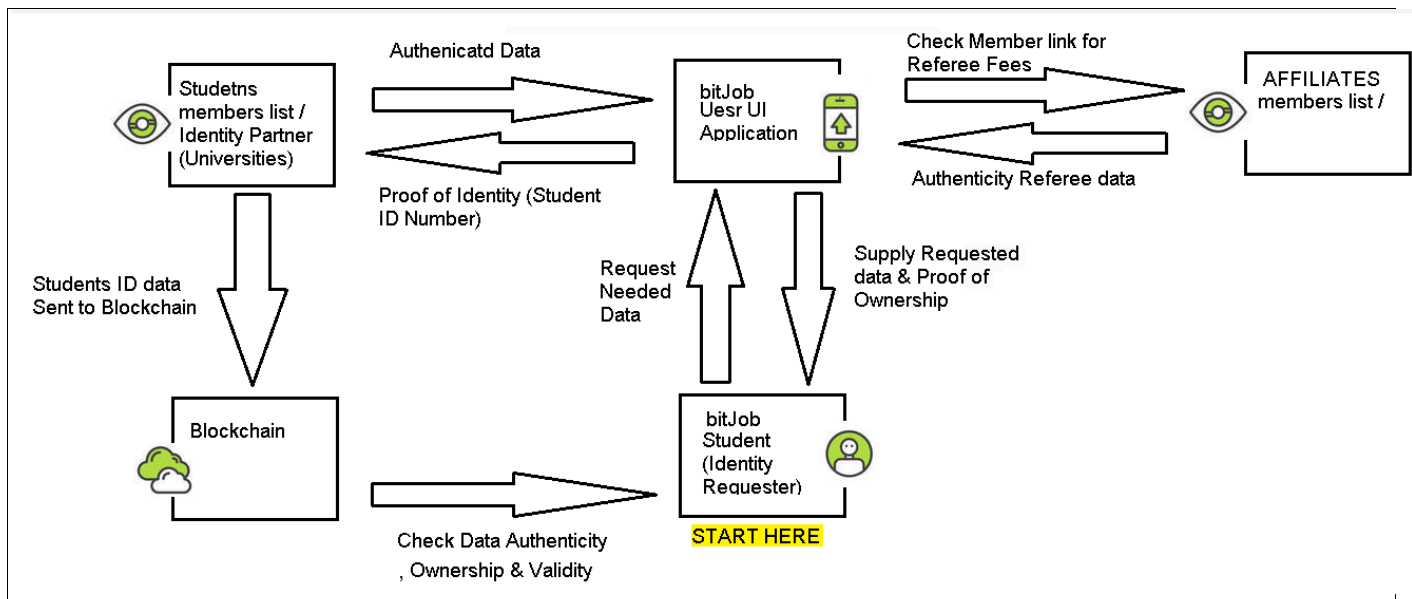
Studetns members list / Identity Partner (Universities)

Authenicatd Data

Proof of Identity (Student ID Number)

bitJob Uesr UI Application

Check Member link for Referee Fees

Authenticity Referee data

AFFILIATES members list /

Students ID data Sent to Blockchain

Request Needed Data

Supply Requested data & Proof of Ownership

Blockchain

Check Data Authenticity , Ownership & Validity

bitJob Student (Identity Requester)

START HERE